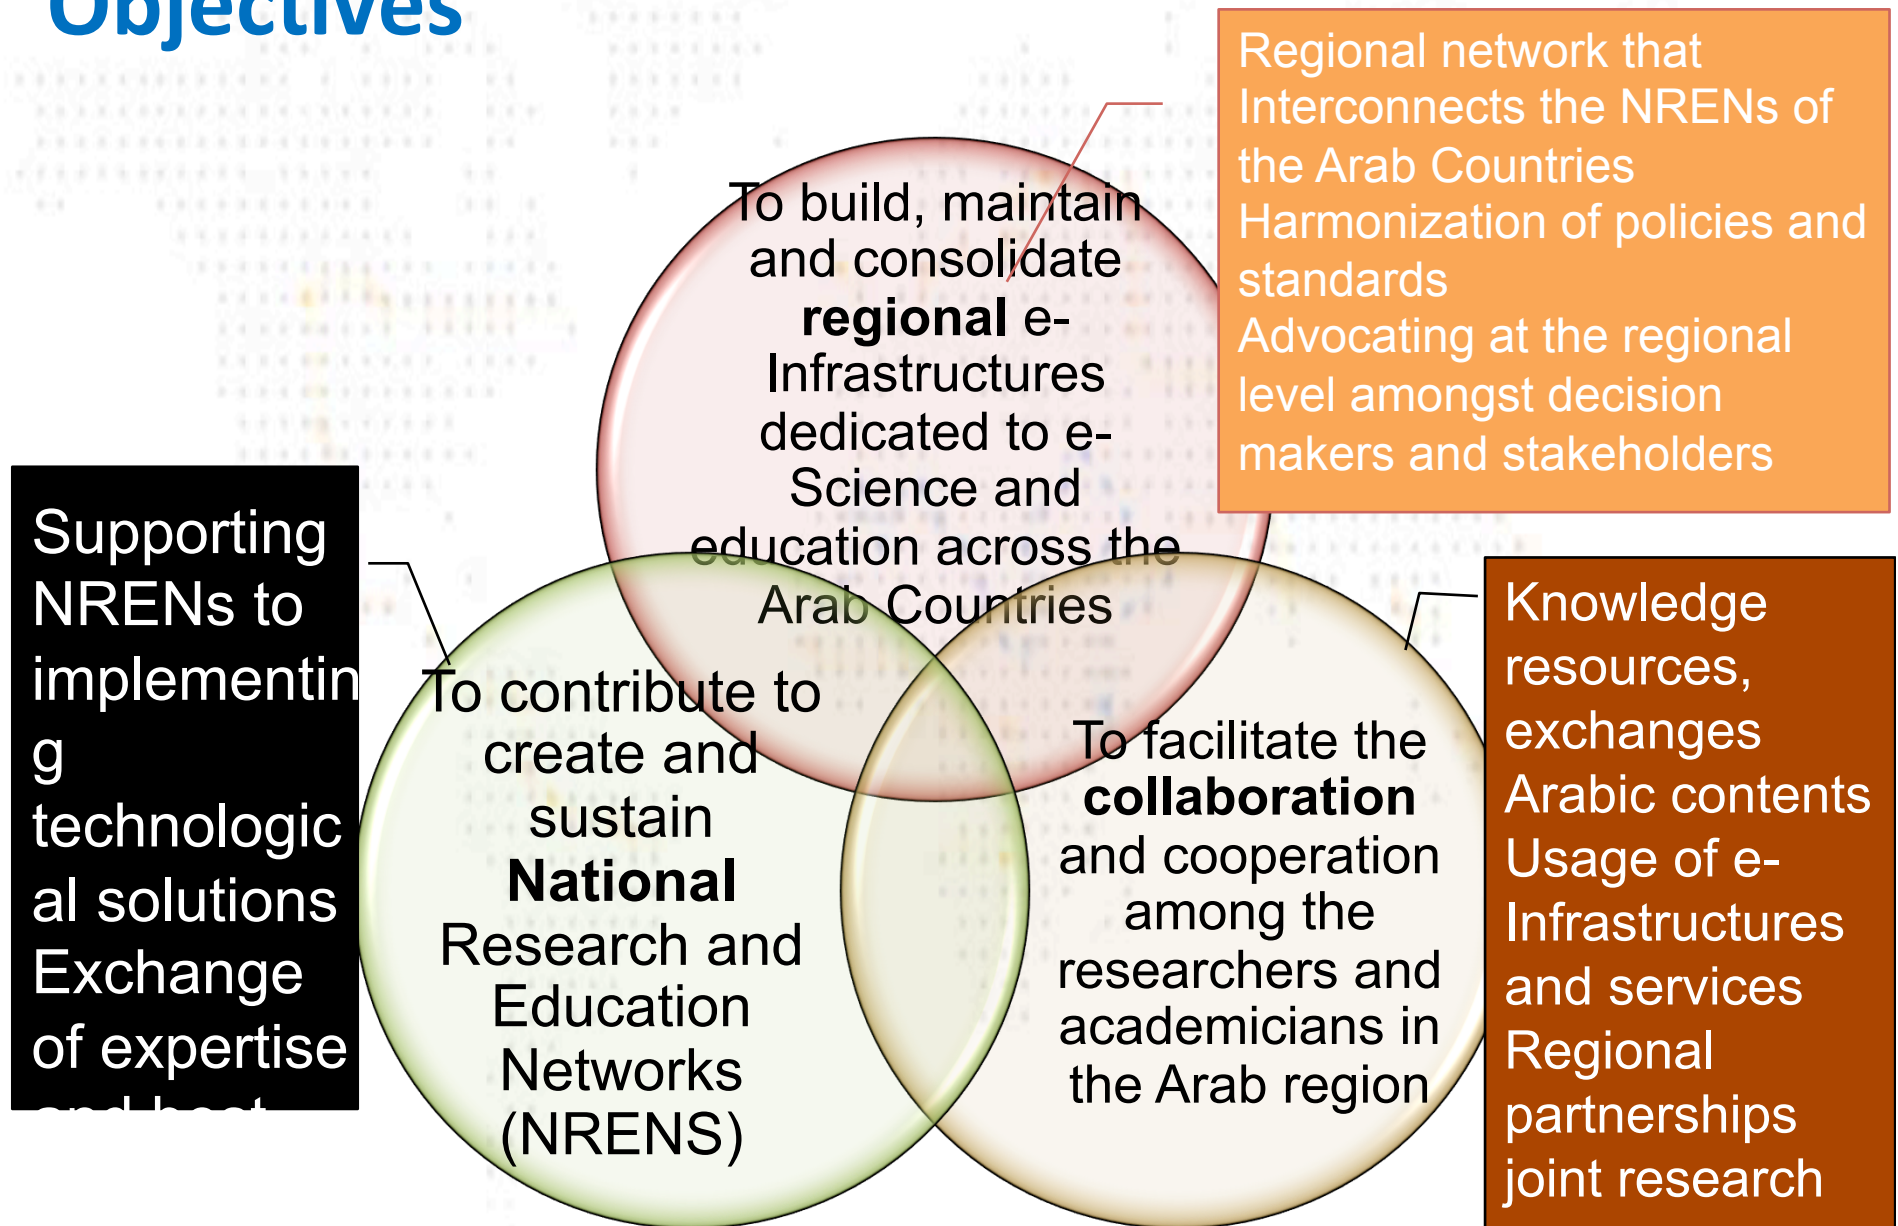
Objectives

Regional network that Interconnects the NRENs of the Arab Countries
Harmonization of policies and standards
Advocating at the regional level amongst decision makers and stakeholders

To build, maintain and consolidate **regional** e-Infrastructures dedicated to e-Science and education across the Arab Countries

Supporting NRENs to implementing technological solutions
Exchange of expertise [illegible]

To contribute to create and sustain **National** Research and Education Networks (NRENS)

To facilitate the **collaboration** and cooperation among the researchers and academicians in the Arab region

Knowledge resources, exchanges
Arabic contents
Usage of e-Infrastructures and services
Regional partnerships
joint research